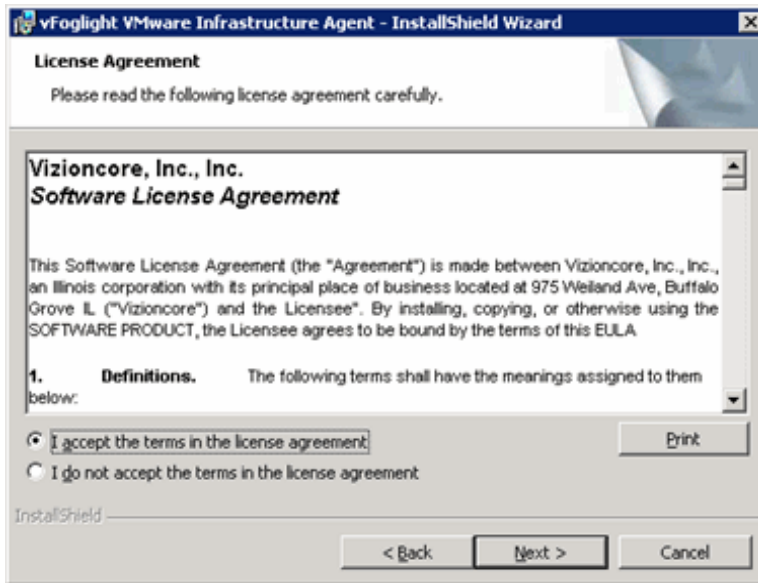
vFoglight VMware Infrastructure Agent - InstallShield Wizard

License Agreement

Please read the following license agreement carefully.

Vizioncore, Inc., Inc.
Software License Agreement

This Software License Agreement (the "Agreement") is made between Vizioncore, Inc., Inc., an Illinois corporation with its principal place of business located at 975 Weiland Ave, Buffalo Grove IL ("Vizioncore") and the Licensee". By installing, copying, or otherwise using the SOFTWARE PRODUCT, the Licensee agrees to be bound by the terms of this EULA

1. Definitions. The following terms shall have the meanings assigned to them below:

I accept the terms in the license agreement

I do not accept the terms in the license agreement

Print

InstallShield

< Back

Next >

Cancel